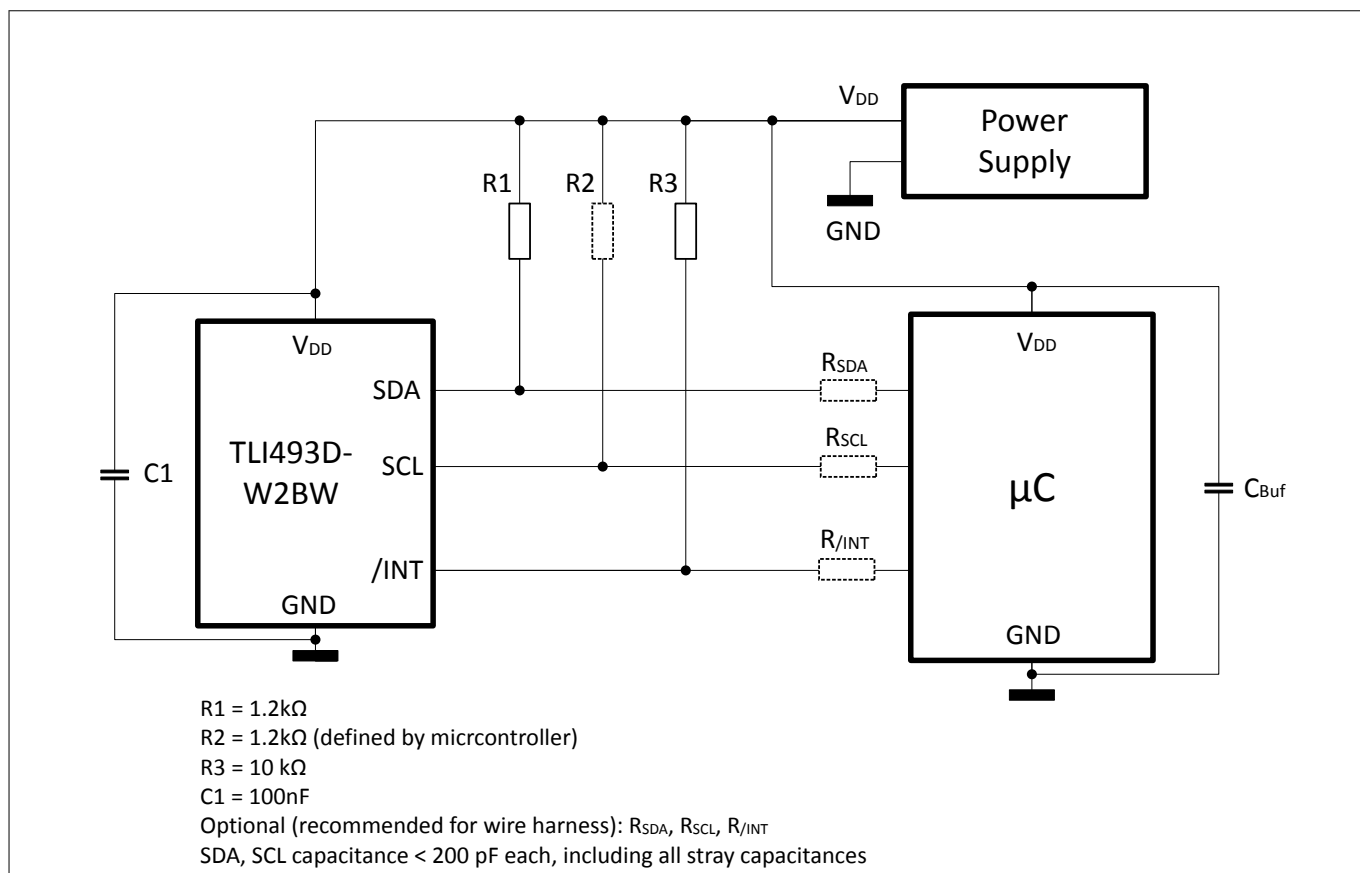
$V_{DD}$

Power Supply

GND

R1 R2 R3

$V_{DD}$

SDA

SCL

/INT

GND

TLI493D-W2BW

C1

$R_{SDA}$

$R_{SCL}$

$R_{/INT}$

$V_{DD}$

µC

GND

$C_{Buf}$

R1 = 1.2kΩ
R2 = 1.2kΩ (defined by micrcontroller)
R3 = 10 kΩ
C1 = 100nF
Optional (recommended for wire harness): $R_{SDA}$, $R_{SCL}$, $R_{/INT}$
SDA, SCL capacitance < 200 pF each, including all stray capacitances